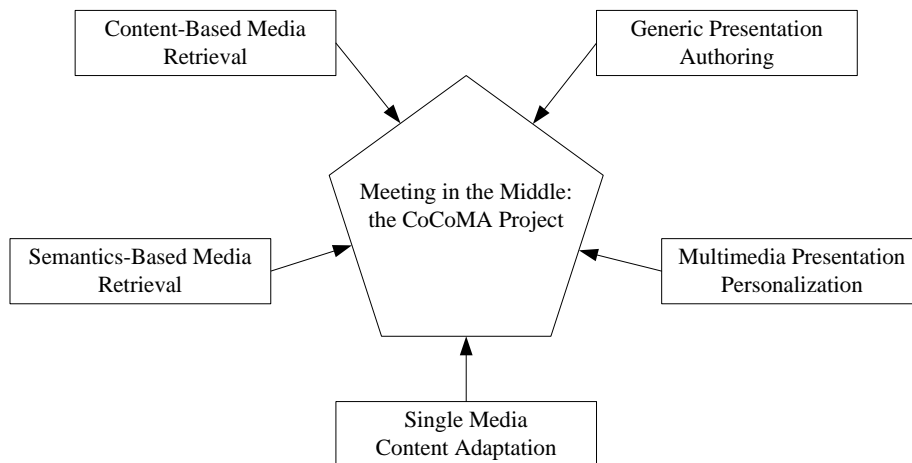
Content-Based Media Retrieval

Generic Presentation Authoring

Meeting in the Middle: the CoCoMA Project

Semantics-Based Media Retrieval

Multimedia Presentation Personalization

Single Media Content Adaptation